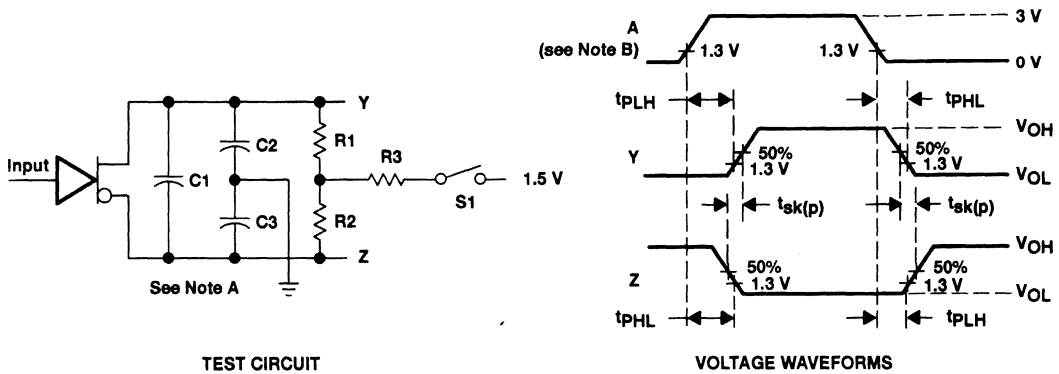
Input
C1
C2
C3
R1
R2
R3
S1
1.5 V
Y
Z
See Note A

TEST CIRCUIT

A
(see Note B)
1.3 V
1.3 V
3 V
0 V
$t_{PLH}$
$t_{PHL}$
Y
50%
1.3 V
50%
1.3 V
$V_{OH}$
$V_{OL}$
$t_{sk(p)}$
$t_{sk(p)}$
Z
50%
1.3 V
50%
1.3 V
$V_{OH}$
$V_{OL}$
$t_{PHL}$
$t_{PLH}$

VOLTAGE WAVEFORMS